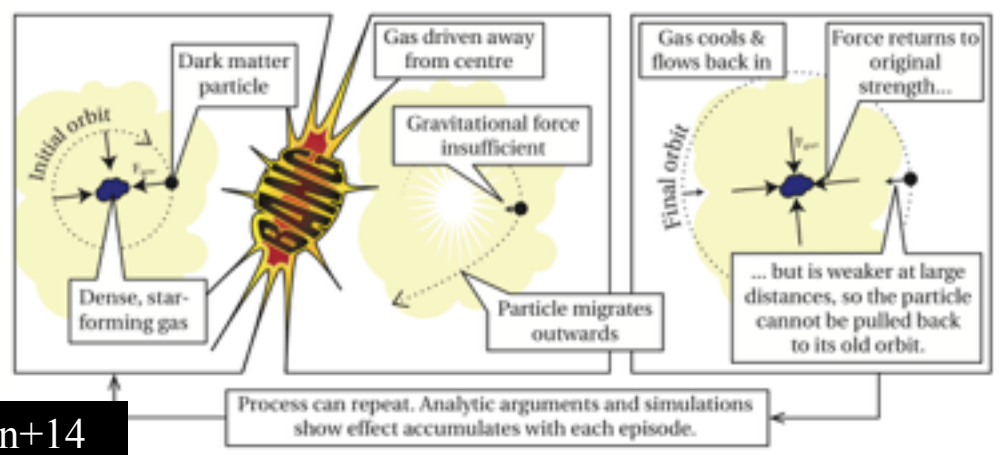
Dark matter particle

Gas driven away from centre

Initial orbit

$F_{grav}$

Gravitational force insufficient

BANG

Dense, star-forming gas

Particle migrates outwards

Gas cools & flows back in

Force returns to original strength...

Final orbit

$F_{grav}$

... but is weaker at large distances, so the particle cannot be pulled back to its old orbit.

Process can repeat. Analytic arguments and simulations show effect accumulates with each episode.

n+14